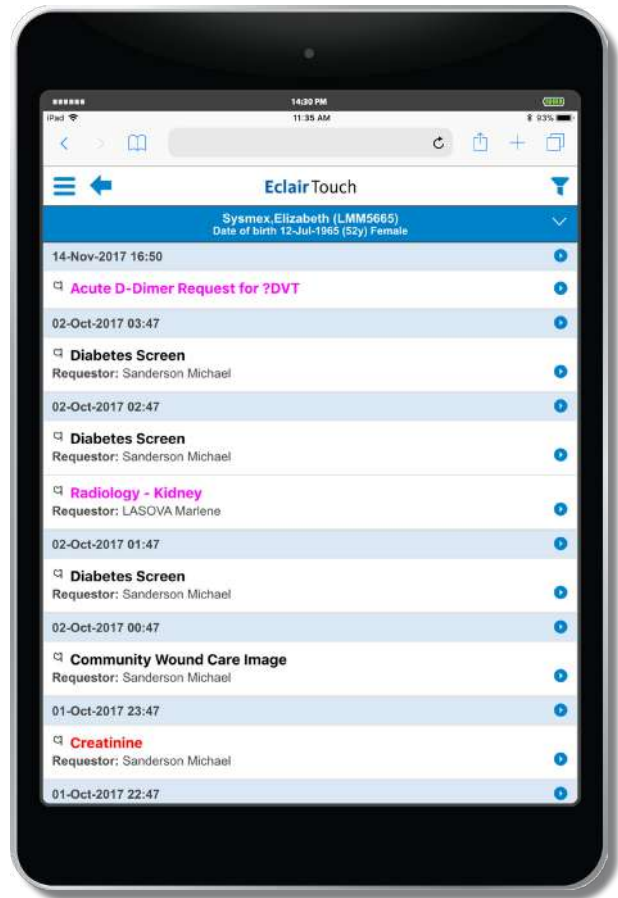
14:30 PM
iPad
11:35 AM
93%

Eclair Touch

Sysmex,Elizabeth (LMM5665)
Date of birth 12-Jul-1965 (52y) Female

14-Nov-2017 16:50

Acute D-Dimer Request for ?DVT

02-Oct-2017 03:47

Diabetes Screen
Requestor: Sanderson Michael

02-Oct-2017 02:47

Diabetes Screen
Requestor: Sanderson Michael

Radiology - Kidney
Requestor: LASOVA Marlene

02-Oct-2017 01:47

Diabetes Screen
Requestor: Sanderson Michael

02-Oct-2017 00:47

Community Wound Care Image
Requestor: Sanderson Michael

01-Oct-2017 23:47

Creatinine
Requestor: Sanderson Michael

01-Oct-2017 22:47